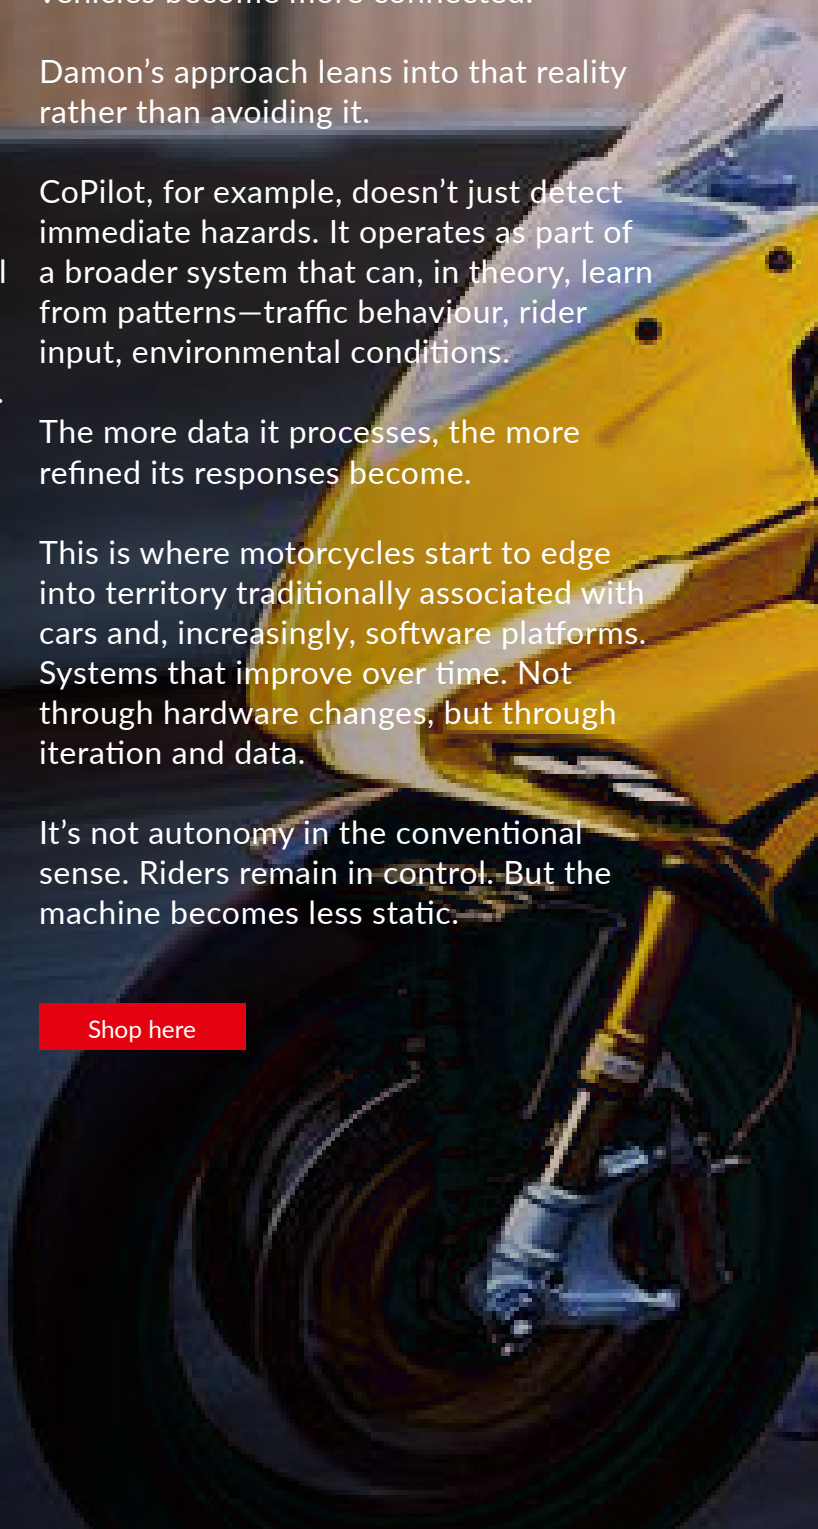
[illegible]

Damon’s approach leans into that reality rather than avoiding it.

CoPilot, for example, doesn’t just detect immediate hazards. It operates as part of a broader system that can, in theory, learn from patterns—traffic behaviour, rider input, environmental conditions.

The more data it processes, the more refined its responses become.

This is where motorcycles start to edge into territory traditionally associated with cars and, increasingly, software platforms. Systems that improve over time. Not through hardware changes, but through iteration and data.

It’s not autonomy in the conventional sense. Riders remain in control. But the machine becomes less static.

Shop here